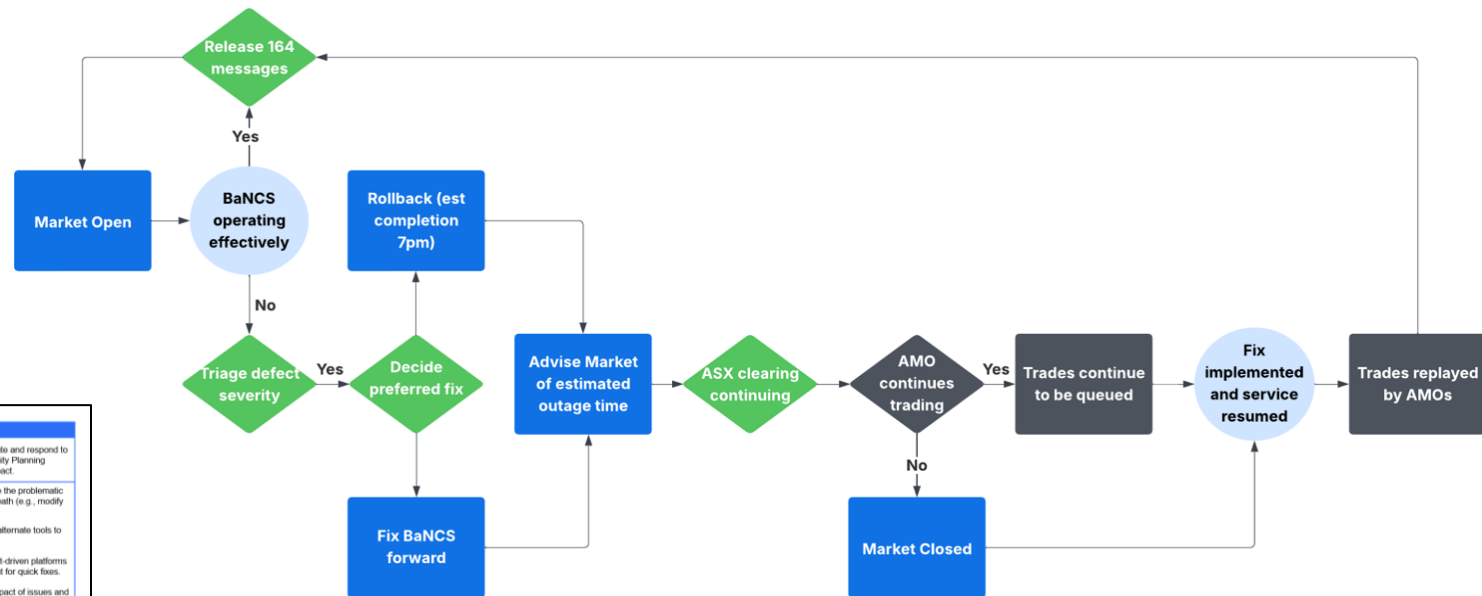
Release 164 messages

Yes

Market Open

BaNCS operating effectively

Rollback (est completion 7pm)

No

Triage defect severity

Yes

Decide preferred fix

Advise Market of estimated outage time

ASX clearing continuing

AMO continues trading

Yes

Trades continue to be queued

Fix implemented and service resumed

Trades replayed by AMOs

No

Fix BaNCS forward

Market Closed

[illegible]te and respond to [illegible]ity Planning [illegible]act.

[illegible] the problematic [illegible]path (e.g., modify

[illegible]alternate tools to

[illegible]t-driven platforms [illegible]t for quick fixes.

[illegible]pact of issues and